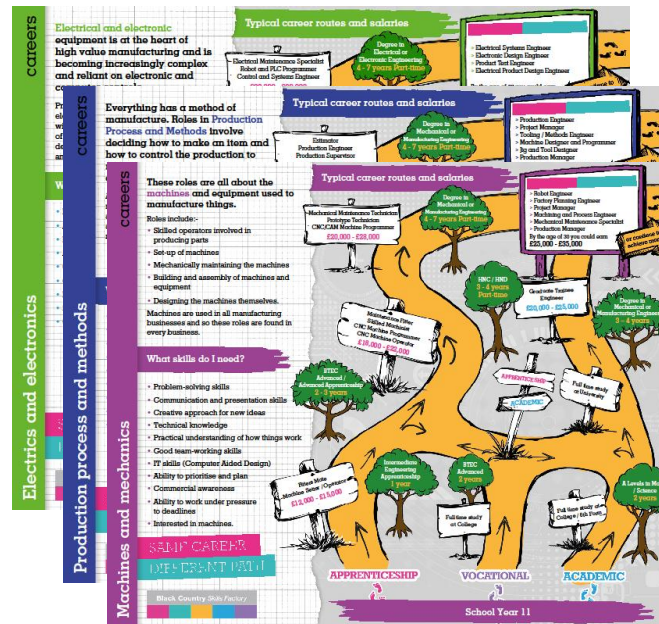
careers

Electrical and electronic equipment is at the heart of high value manufacturing and is becoming increasingly complex and reliant on electronic and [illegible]

Electrics and electronics

Typical career routes and salaries

Electrical Maintenance Specialist
Robot and PLC Programmer
Control and Systems Engineer

Degree in Electrical or Electronic Engineering
4 - 7 years Part-time

> Electrical Systems Engineer
> Electronic Design Engineer
> Product Test Engineer
> Electrical Product Design Engineer

careers

Everything has a method of manufacture. Roles in Production Process and Methods involve deciding how to make an item and how to control the production to

Production process and methods

Typical career routes and salaries

Estimator
Production Engineer
Production Supervisor

Degree in Mechanical or Manufacturing Engineering
4 - 7 years Part-time

> Production Engineer
> Project Manager
> Tooling / Methods Engineer
> Machine Designer and Programmer
> Jig and Tool Designer
> Production Manager

careers

These roles are all about the machines and equipment used to manufacture things.

Roles include:-

• Skilled operators involved in producing parts
• Set-up of machines
• Mechanically maintaining the machines
• Building and assembly of machines and equipment
• Designing the machines themselves.

Machines are used in all manufacturing businesses and so these roles are found in every business.

What skills do I need?

• Problem-solving skills
• Communication and presentation skills
• Creative approach for new ideas
• Technical knowledge
• Practical understanding of how things work
• Good team-working skills
• IT skills (Computer Aided Design)
• Ability to prioritise and plan
• Commercial awareness
• Ability to work under pressure to deadlines
• Interested in machines.

SAME CAREER
DIFFERENT PATH

Black Country Skills Factory

Machines and mechanics

Typical career routes and salaries

Mechanical Maintenance Technician
Prototype Technician
CNC/CAM Machine Programmer
£20,000 - £28,000

Degree in Mechanical or Manufacturing Engineering
4 - 7 years Part-time

> Robot Engineer
> Factory Planning Engineer
> Project Manager
> Machining and Process Engineer
> Mechanical Maintenance Specialist
> Production Manager
By the age of 30 you could earn
£25,000 - £35,000

HNC / HND
2 - 4 years
Part-time

Graduate Trainee Engineer
£20,000 - £25,000

Degree in Mechanical or Manufacturing Engineering
3 - 4 years

Maintenance Fitter
Skilled Machinist
CNC Machine Programmer
CNC Machine Operator
£18,000 - £22,000

BTEC Advanced / Advanced Apprenticeship
2 - 3 years

APPRENTICESHIP
ACADEMIC

Full time study at University

Intermediate Engineering Apprenticeship
1 year

BTEC Advanced
2 years

Fitter Mate
Machine Setter / Operator
£12,000 - £15,000

Full time study at College

Full time study at College / 6th Form

A Levels in Maths / Science
2 years

APPRENTICESHIP
VOCATIONAL
ACADEMIC

School Year 11